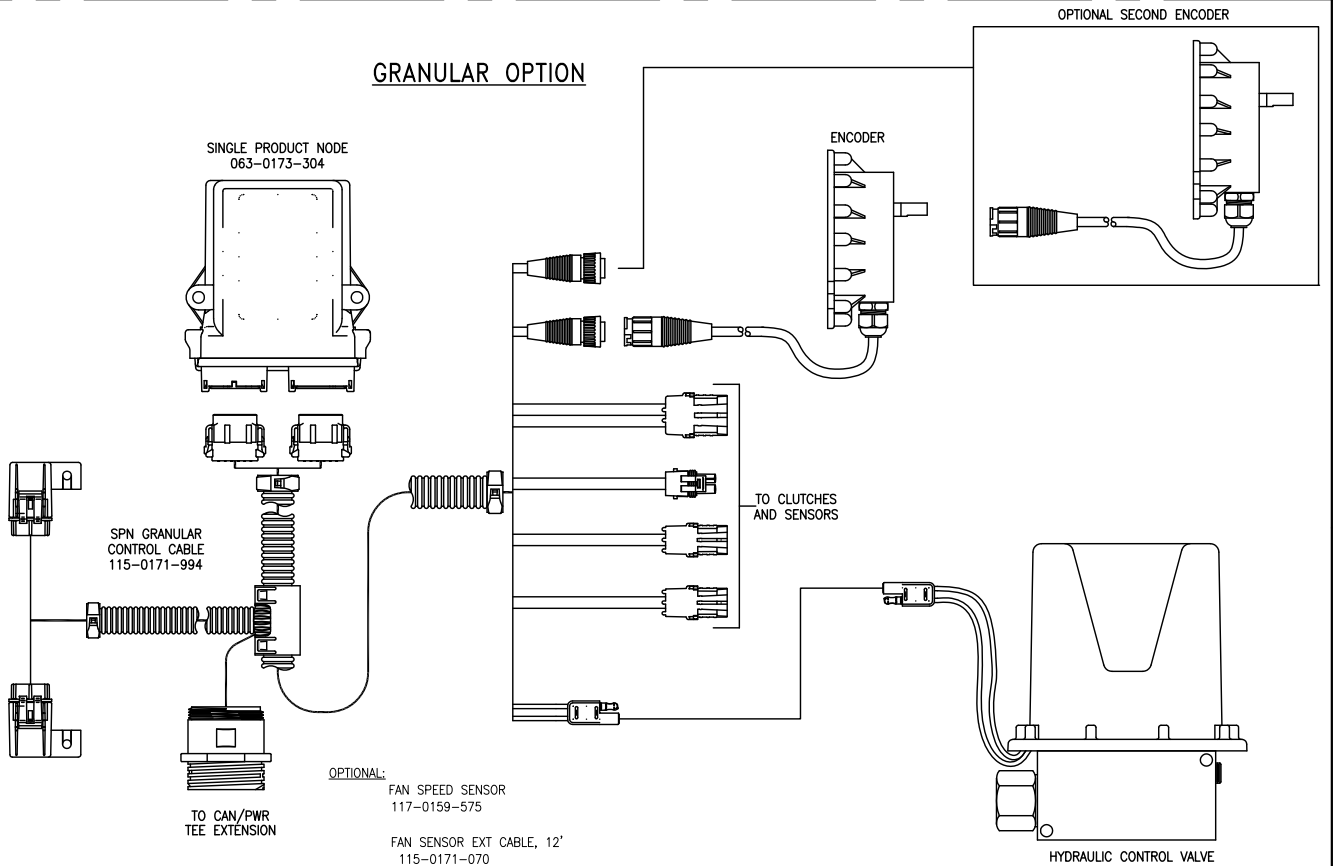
GRANULAR OPTION

OPTIONAL SECOND ENCODER

ENCODER

SINGLE PRODUCT NODE
063–0173–304

TO CLUTCHES AND SENSORS

SPN GRANULAR CONTROL CABLE
115–0171–994

TO CAN/PWR TEE EXTENSION

OPTIONAL:
FAN SPEED SENSOR
117–0159–575

FAN SENSOR EXT CABLE, 12'
115–0171–070

HYDRAULIC CONTROL VALVE